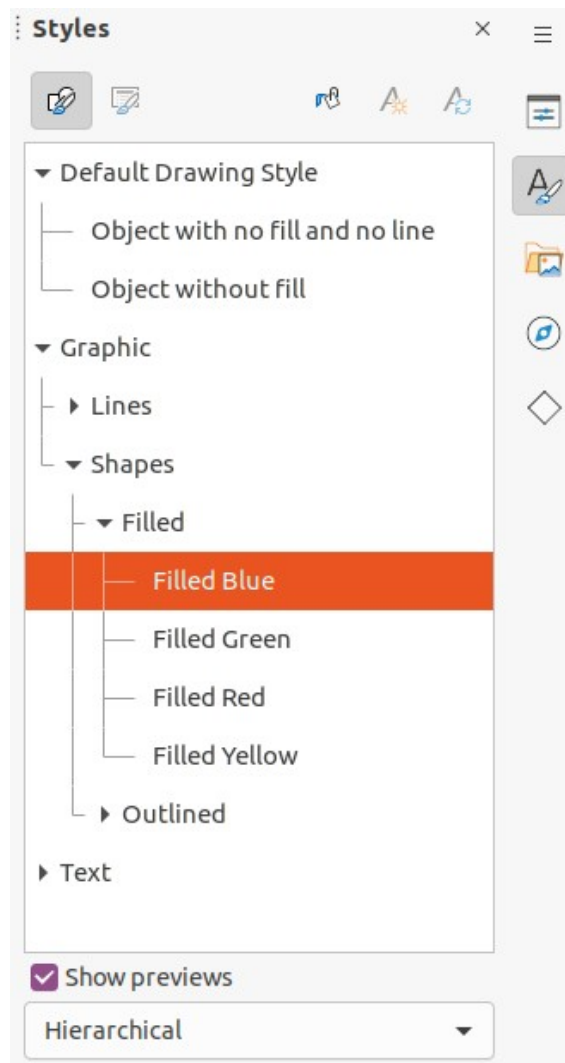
Styles

Default Drawing Style
Object with no fill and no line
Object without fill
Graphic
Lines
Shapes
Filled
Filled Blue
Filled Green
Filled Red
Filled Yellow
Outlined
Text

Show previews
Hierarchical